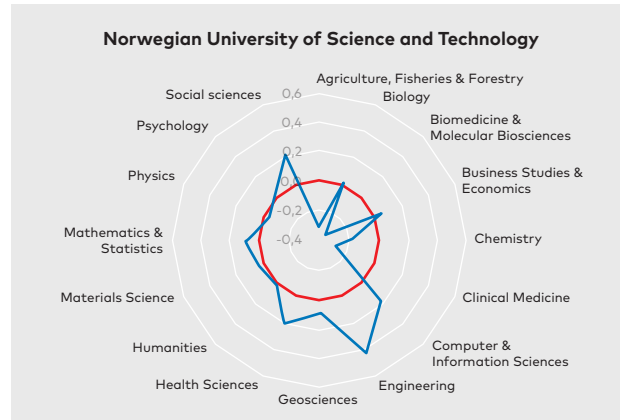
Norwegian University of Science and Technology

0,6
0,4
0,2
0
-0,2
-0,4

Agriculture, Fisheries & Forestry
Biology
Biomedicine & Molecular Biosciences
Business Studies & Economics
Chemistry
Clinical Medicine
Computer & Information Sciences
Engineering
Geosciences
Health Sciences
Humanities
Materials Science
Mathematics & Statistics
Physics
Psychology
Social sciences